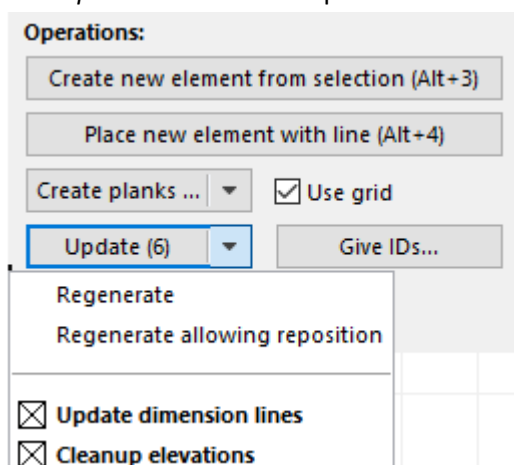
Operations:

Create new element from selection (Alt+3)

Place new element with line (Alt+4)

Create planks ...

Use grid

Update (6)

Give IDs...

Regenerate

Regenerate allowing reposition

Update dimension lines

Cleanup elevations